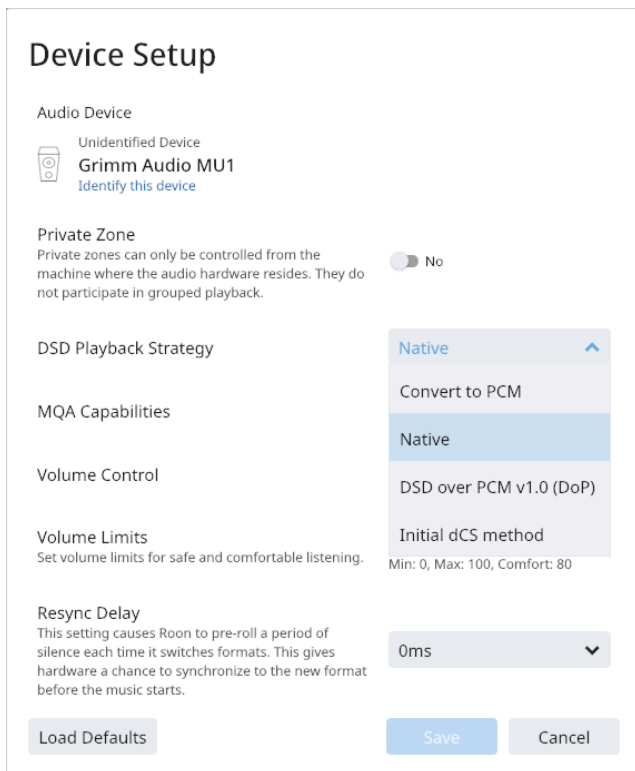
Device Setup

Audio Device

Unidentified Device
Grimm Audio MU1
Identify this device

Private Zone
Private zones can only be controlled from the machine where the audio hardware resides. They do not participate in grouped playback.

No

DSD Playback Strategy

Native

Convert to PCM

Native

DSD over PCM v1.0 (DoP)

Initial dCS method

MQA Capabilities

Volume Control

Volume Limits
Set volume limits for safe and comfortable listening.

Min: 0, Max: 100, Comfort: 80

Resync Delay
This setting causes Roon to pre-roll a period of silence each time it switches formats. This gives hardware a chance to synchronize to the new format before the music starts.

0ms

Load Defaults

Save

Cancel